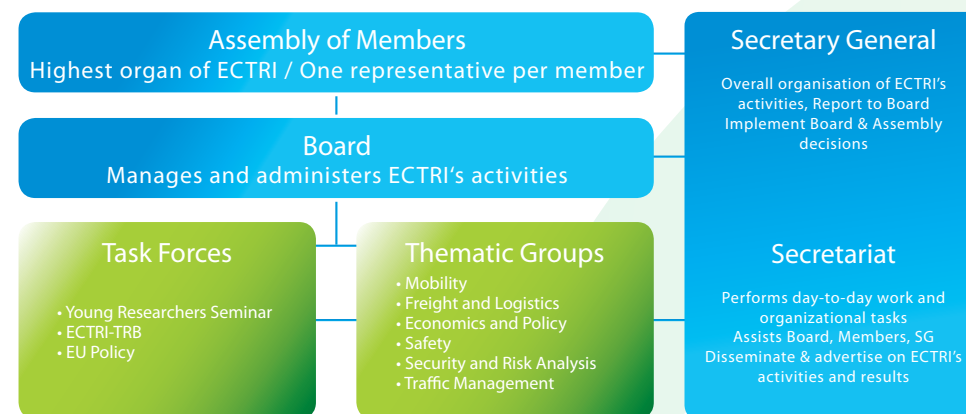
Assembly of Members
Highest organ of ECTRI / One representative per member

Board
Manages and administers ECTRI's activities

Task Forces

• Young Researchers Seminar
• ECTRI-TRB
• EU Policy

Thematic Groups

• Mobility
• Freight and Logistics
• Economics and Policy
• Safety
• Security and Risk Analysis
• Traffic Management

Secretary General

Overall organisation of ECTRI's activities, Report to Board
Implement Board & Assembly decisions

Secretariat

Performs day-to-day work and organizational tasks
Assists Board, Members, SG
Disseminate & advertise on ECTRI's activities and results